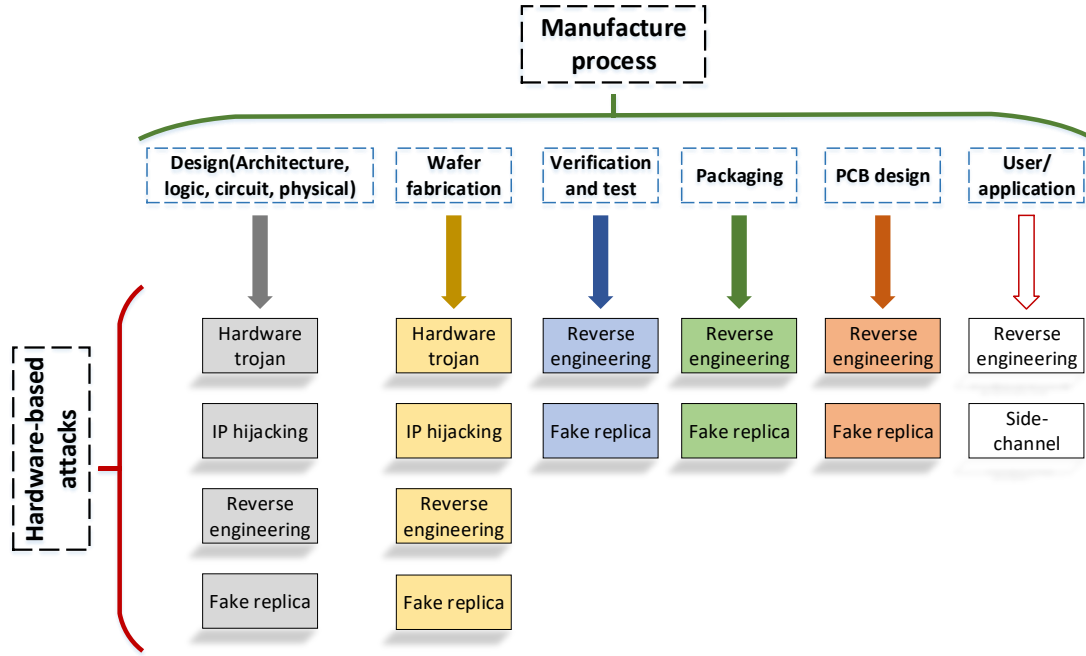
Manufacture process

Design(Architecture, logic, circuit, physical)

Wafer fabrication

Verification and test

Packaging

PCB design

User/ application

Hardware-based attacks

Hardware trojan

IP hijacking

Reverse engineering

Fake replica

Hardware trojan

IP hijacking

Reverse engineering

Fake replica

Reverse engineering

Fake replica

Reverse engineering

Fake replica

Reverse engineering

Fake replica

Reverse engineering

Side-channel